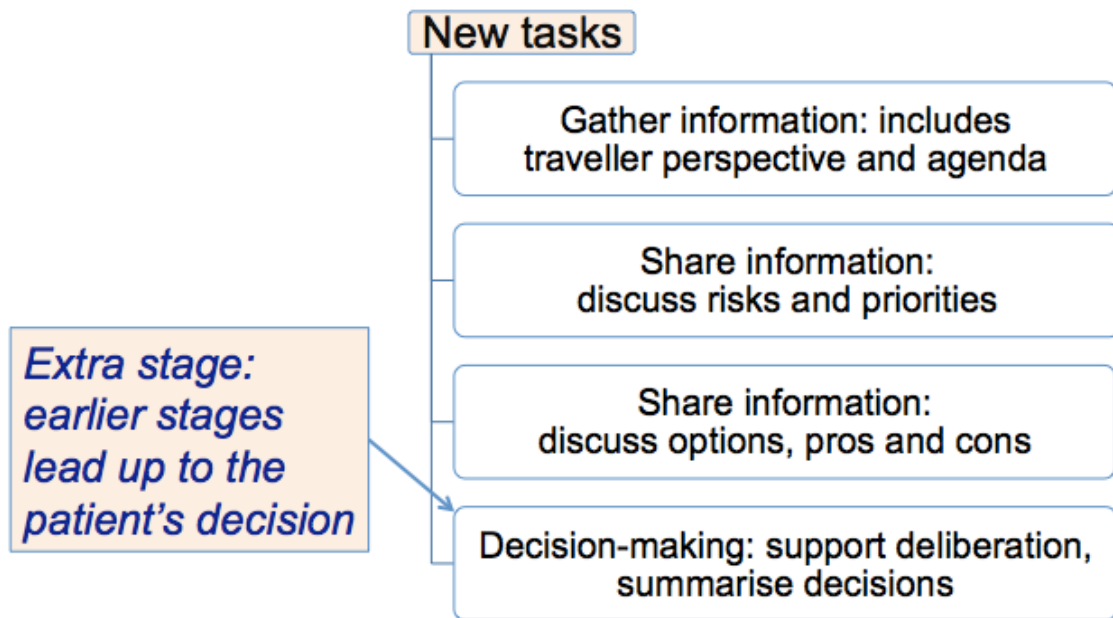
New tasks

Gather information: includes traveller perspective and agenda

Share information: discuss risks and priorities

Share information: discuss options, pros and cons

Decision-making: support deliberation, summarise decisions

Extra stage: earlier stages lead up to the patient's decision